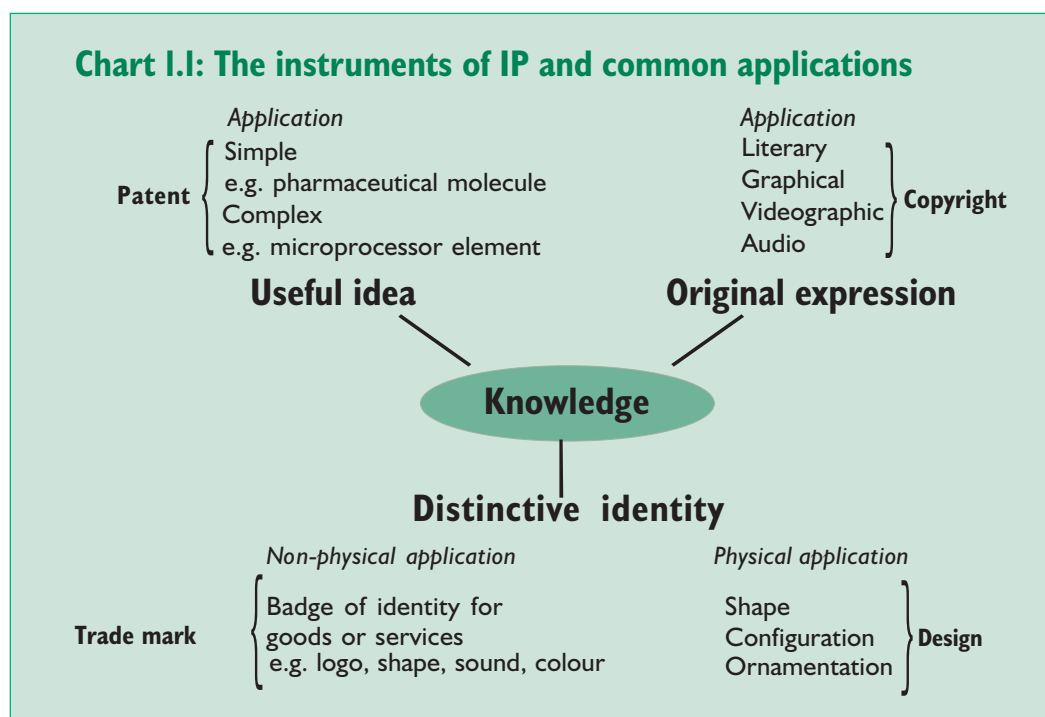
Chart I.I: The instruments of IP and common applications

Application

Patent

Simple
e.g. pharmaceutical molecule
Complex
e.g. microprocessor element

Application

Literary
Graphical
Videographic
Audio

Copyright

Useful idea

Original expression

Knowledge

Distinctive identity

Non-physical application

Trade mark

Badge of identity for goods or services
e.g. logo, shape, sound, colour

Physical application

Shape
Configuration
Ornamentation

Design